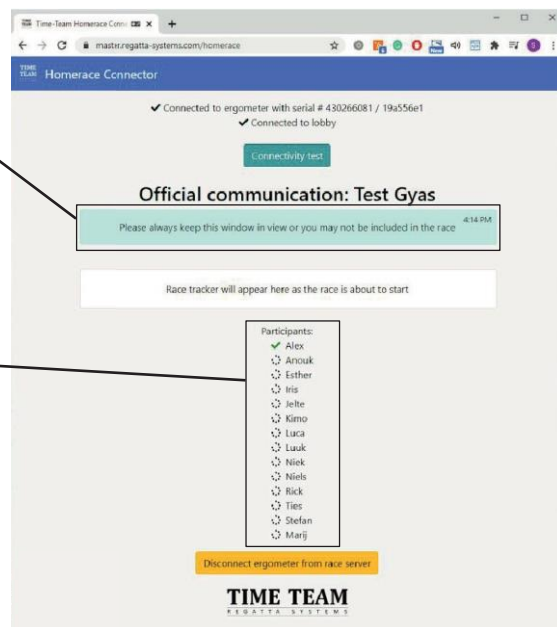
Time-Team Homerace Conn ×

mastrr.regatta-systems.com/homerace

TIME TEAM Homerace Connector

✔ Connected to ergometer with serial # 430266081 / 19a556e1
✔ Connected to lobby

Connectivity test

Official communication: Test Gyas

4:14 PM

Please always keep this window in view or you may not be included in the race

Race tracker will appear here as the race is about to start

Participants:
✔ Alex
Anouk
Esther
Iris
Jelte
Kimo
Luca
Luuk
Niek
Niels
Rick
Ties
Stefan
Marij

Disconnect ergometer from race server

TIME TEAM
REGATTA SYSTEMS